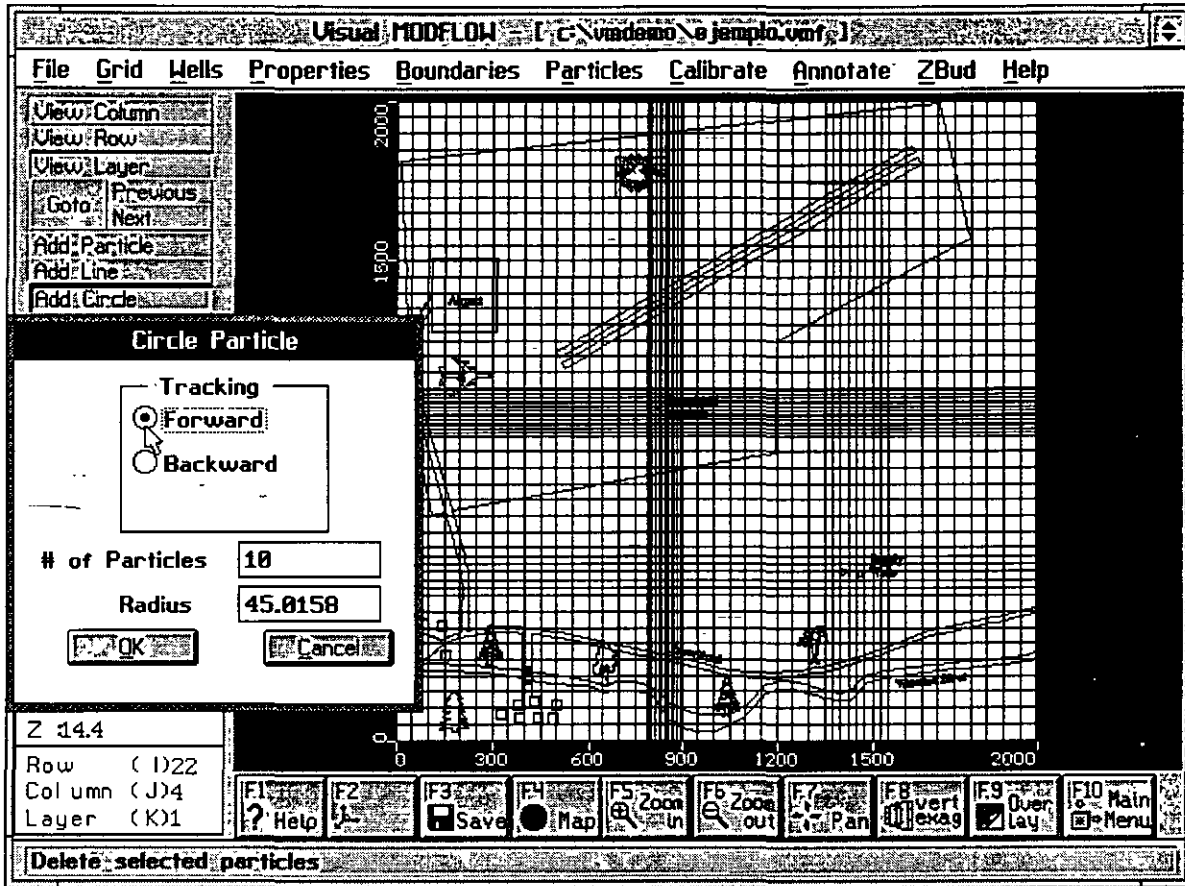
Visual MODFLOW - [ c:\vmdemo\ejemplo.vmf ]

File Grid Wells Properties Boundaries Particles Calibrate Annotate ZBud Help

View Column
View Row
View Layer
Goto
Previous
Next
Add Particle
Add Line
Add Circle

Circle Particle

Tracking
Forward
Backward

# of Particles 10

Radius 45.0158

OK
Cancel

Z 14.4
Row (I)22
Column (J)4
Layer (K)1

2000
1500
0
300
600
900
1200
1500
2000

F1 Help
F2
F3 Save
F4 Map
F5 Zoom in
F6 Zoom out
F7 Pan
F8 vert exag
F9 Over lay
F10 Main Menu

Delete selected particles